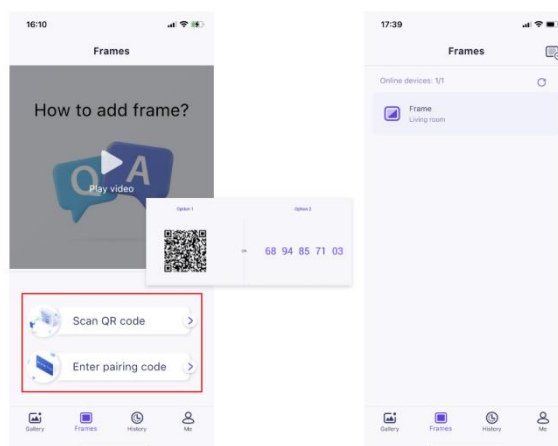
16:10

Frames

How to add frame?

Q A

Play video

Option 1

Option 2

68 94 85 71 03

Scan QR code

Enter pairing code

Gallery

Frames

History

Me

17:39

Frames

Online devices: 1/1

Frame

Living room

Gallery

Frames

History

Me